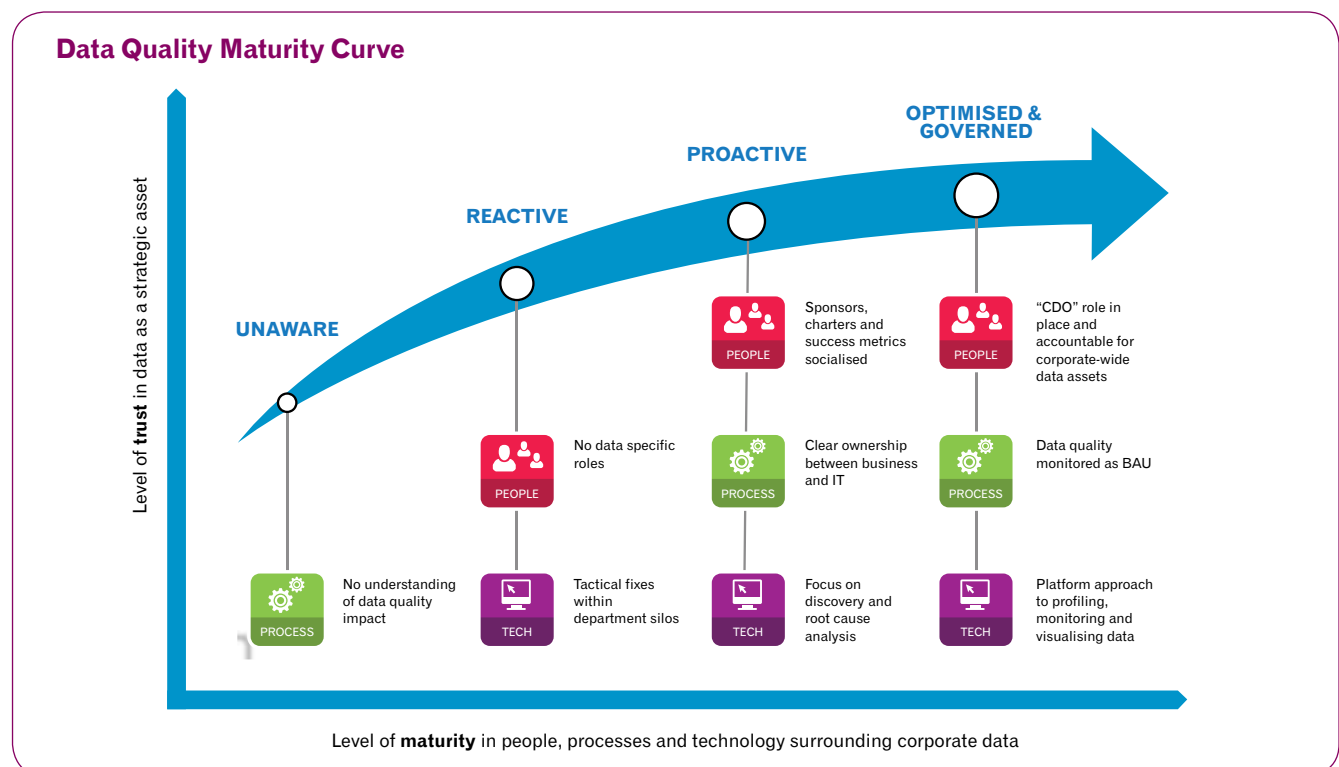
Data Quality Maturity Curve

Level of **trust** in data as a strategic asset

UNAWARE

PROCESS

No understanding of data quality impact

REACTIVE

PEOPLE

No data specific roles

TECH

Tactical fixes within department silos

PROACTIVE

PEOPLE

Sponsors, charters and success metrics socialised

PROCESS

Clear ownership between business and IT

TECH

Focus on discovery and root cause analysis

OPTIMISED & GOVERNED

PEOPLE

"CDO" role in place and accountable for corporate-wide data assets

PROCESS

Data quality monitored as BAU

TECH

Platform approach to profiling, monitoring and visualising data

Level of **maturity** in people, processes and technology surrounding corporate data